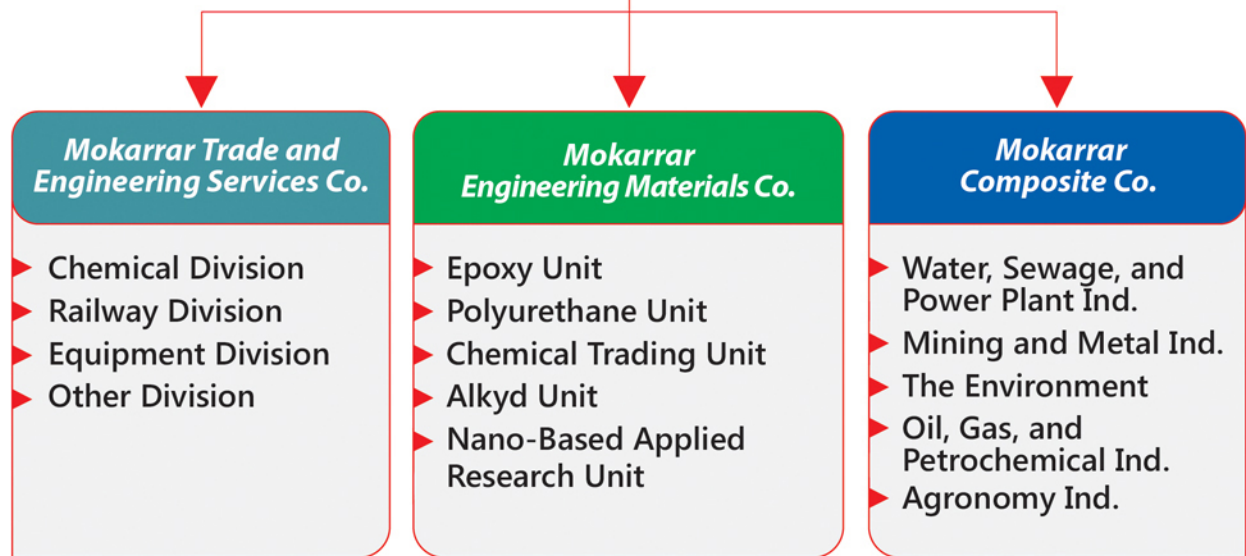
Mokarrar Trade and Engineering Services Co.

Chemical Division
Railway Division
Equipment Division
Other Division

Mokarrar Engineering Materials Co.

Epoxy Unit
Polyurethane Unit
Chemical Trading Unit
Alkyd Unit
Nano-Based Applied Research Unit

Mokarrar Composite Co.

Water, Sewage, and Power Plant Ind.
Mining and Metal Ind.
The Environment
Oil, Gas, and Petrochemical Ind.
Agronomy Ind.